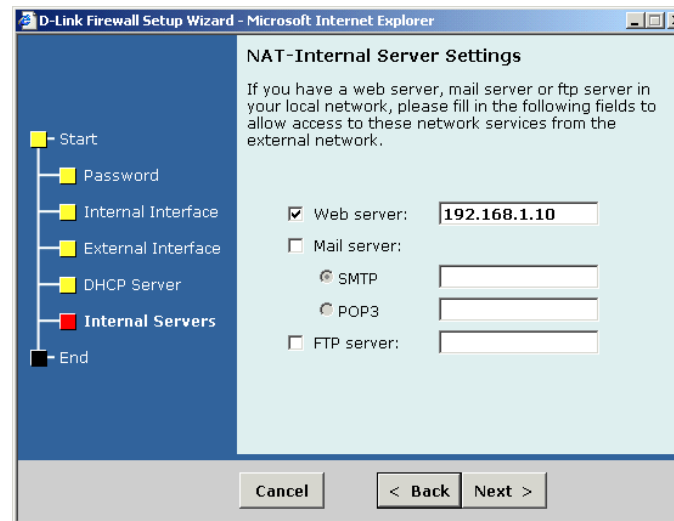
D-Link Firewall Setup Wizard - Microsoft Internet Explorer

Start
Password
Internal Interface
External Interface
DHCP Server
Internal Servers
End

NAT-Internal Server Settings

If you have a web server, mail server or ftp server in your local network, please fill in the following fields to allow access to these network services from the external network.

Web server: 192.168.1.10
Mail server:
SMTP
POP3
FTP server:

Cancel
< Back
Next >